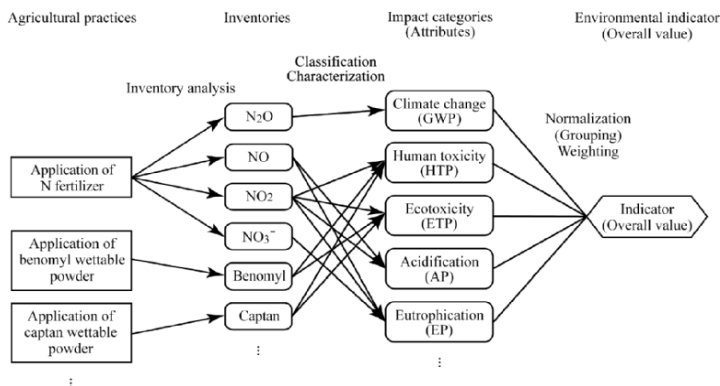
Agricultural practices

Inventories

Impact categories (Attributes)

Environmental indicator (Overall value)

Classification Characterization

Inventory analysis

$N_2O$

NO

$NO_2$

$NO_3^-$

Benomyl

Captan

⋮

Application of N fertilizer

Application of benomyl wettable powder

Application of captan wettable powder

⋮

Climate change (GWP)

Human toxicity (HTP)

Ecotoxicity (ETP)

Acidification (AP)

Eutrophication (EP)

⋮

Normalization (Grouping) Weighting

Indicator (Overall value)